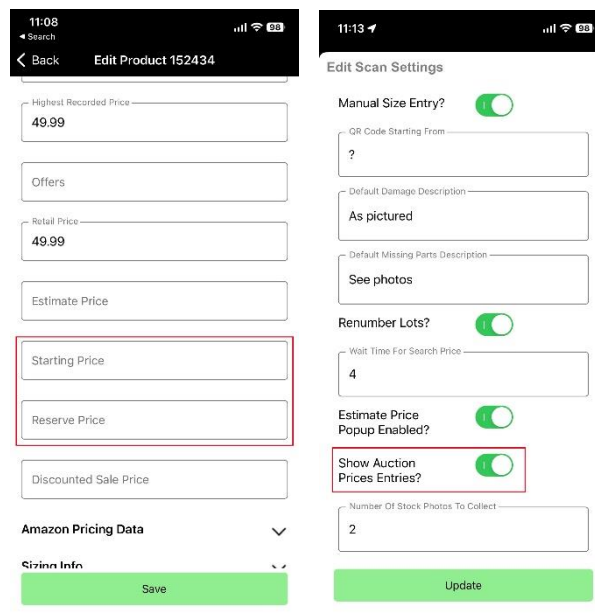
11:08
◂ Search
98

Back
Edit Product 152434

Highest Recorded Price
49.99

Offers

Retail Price
49.99

Estimate Price

Starting Price

Reserve Price

Discounted Sale Price

Amazon Pricing Data

Sizing Info

Save

11:13
98

Edit Scan Settings

Manual Size Entry?

QR Code Starting From
?

Default Damage Description
As pictured

Default Missing Parts Description
See photos

Renumber Lots?

Wait Time For Search Price
4

Estimate Price Popup Enabled?

Show Auction Prices Entries?

Number Of Stock Photos To Collect
2

Update